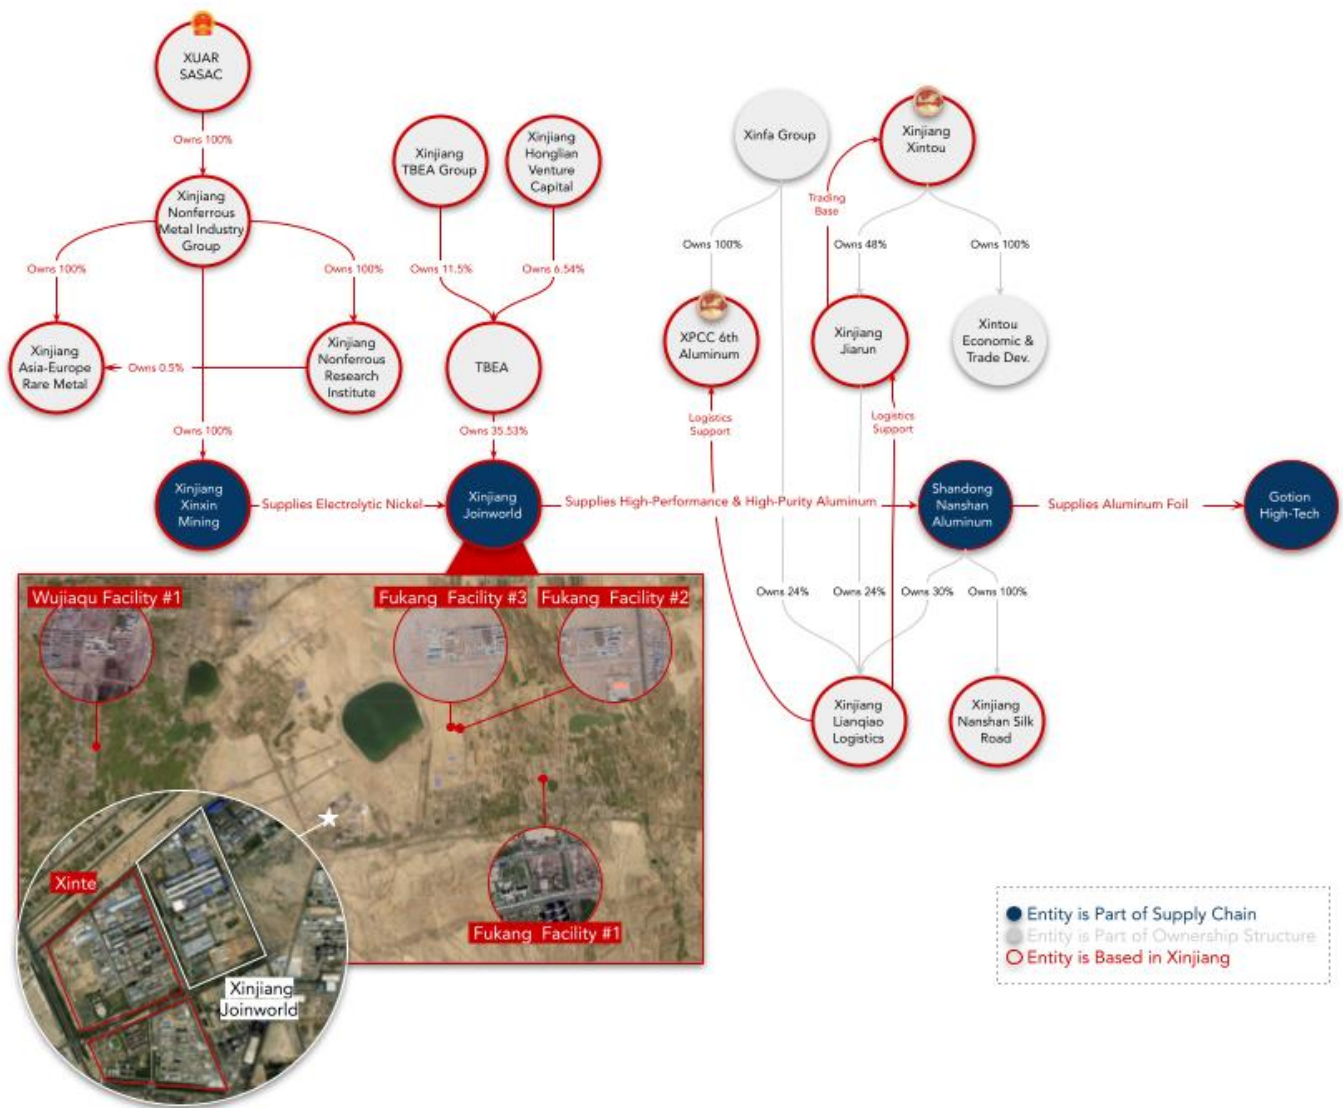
XUAR SASAC

Owns 100%

Xinjiang Nonferrous Metal Industry Group

Owns 100%

Owns 100%

Xinjiang Asia-Europe Rare Metal

Owns 0.5%

Xinjiang Nonferrous Research Institute

Owns 100%

Xinjiang TBEA Group

Xinjiang Honglian Venture Capital

Owns 11.5%

Owns 6.54%

TBEA

Owns 35.53%

Xinfa Group

Xinjiang Xintou

Trading Base

Owns 100%

Owns 48%

Owns 100%

XPCC 6th Aluminum

Xinjiang Jiarun

Xintou Economic & Trade Dev.

Logistics Support

Logistics Support

Xinjiang Xinxin Mining

Supplies Electrolytic Nickel

Xinjiang Joinworld

Supplies High-Performance & High-Purity Aluminum

Shandong Nanshan Aluminum

Supplies Aluminum Foil

Gotion High-Tech

Owns 24%

Owns 24%

Owns 30%

Owns 100%

Xinjiang Lianqiao Logistics

Xinjiang Nanshan Silk Road

Wujiaqu Facility #1

Fukang Facility #3

Fukang Facility #2

Xinte

Xinjiang Joinworld

Fukang Facility #1

Entity is Part of Supply Chain
Entity is Part of Ownership Structure
Entity is Based in Xinjiang